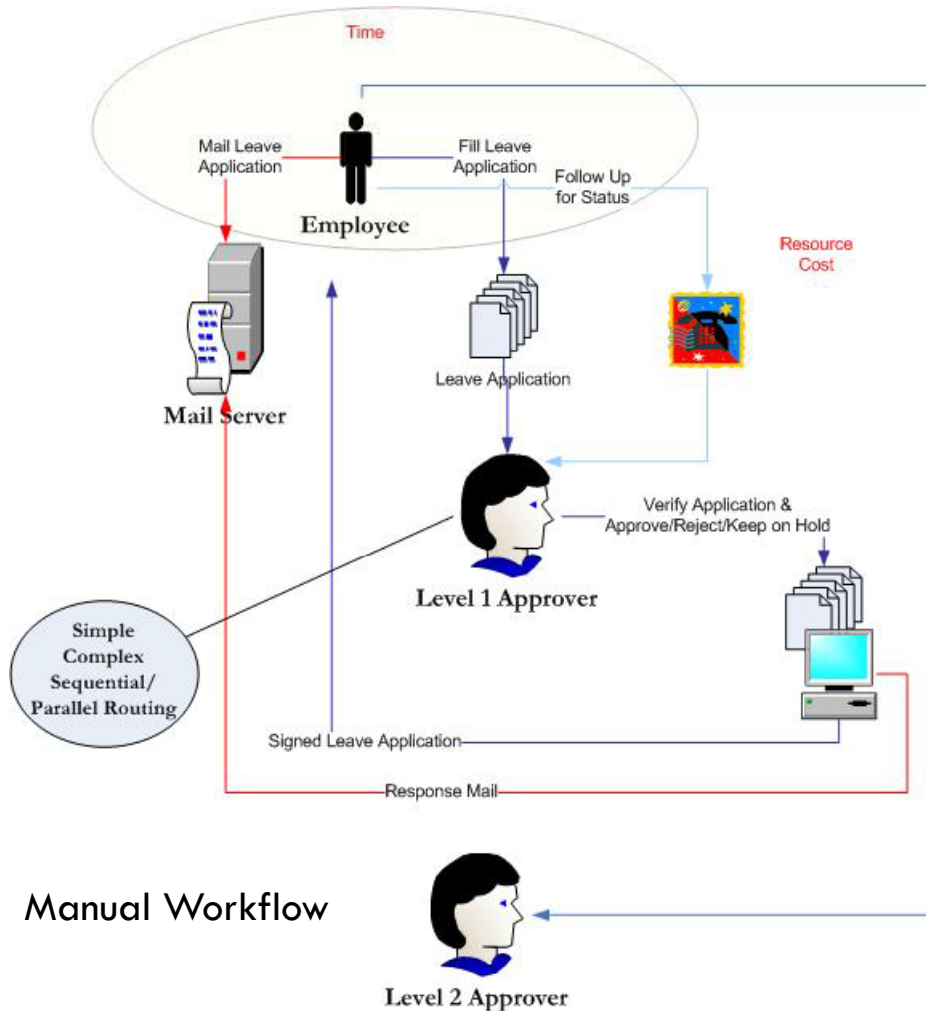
Time

Mail Leave Application

Fill Leave Application

Follow Up for Status

Employee

Resource Cost

Leave Application

Mail Server

Verify Application & Approve/Reject/Keep on Hold

Level 1 Approver

Simple Complex Sequential/ Parallel Routing

Signed Leave Application

Response Mail

Manual Workflow

Level 2 Approver